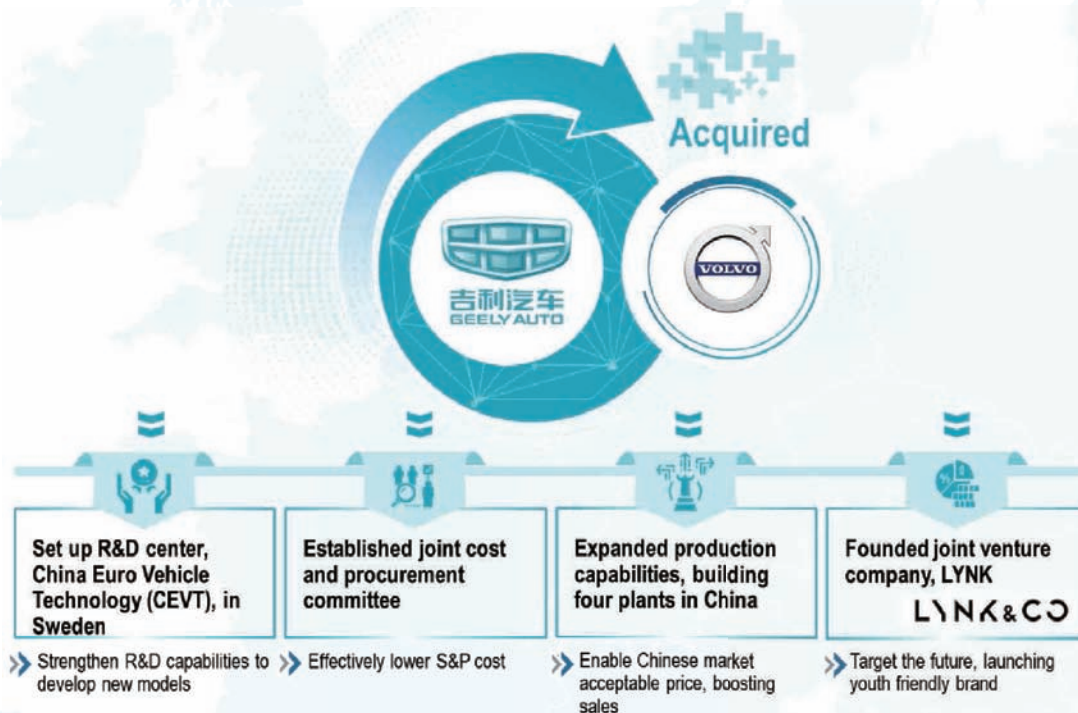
Acquired

吉利汽车
GEELY AUTO

VOLVO

Set up R&D center, China Euro Vehicle Technology (CEVT), in Sweden

Strengthen R&D capabilities to develop new models

Established joint cost and procurement committee

Effectively lower S&P cost

Expanded production capabilities, building four plants in China

Enable Chinese market acceptable price, boosting sales

Founded joint venture company, LYNK

LYNK&CO

Target the future, launching youth friendly brand